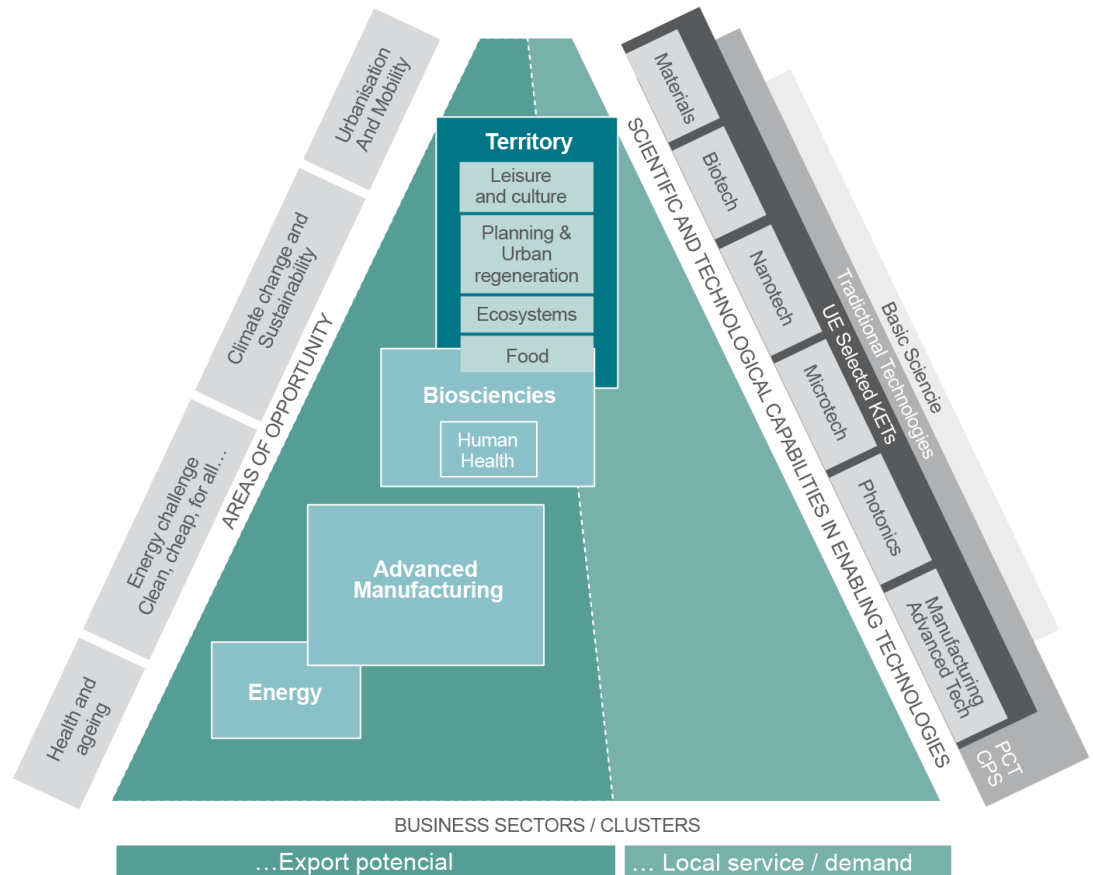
Health and ageing

Energy challenge Clean, cheap, for all...

Climate change and Sustainability

Urbanisation And Mobility

AREAS OF OPPORTUNITY

Territory

Leisure and culture

Planning & Urban regeneration

Ecosystems

Food

Biosciencies

Human Health

Advanced Manufacturing

Energy

SCIENTIFIC AND TECHNOLOGICAL CAPABILITIES IN ENABLING TECHNOLOGIES

Materials

Biotech

Nanotech

Microtech

Photonics

Manufacturing Advanced Tech

UE Selected KETs

Traditional Technologies

Basic Science

PCT CPS

BUSINESS SECTORS / CLUSTERS

...Export potencial

... Local service / demand